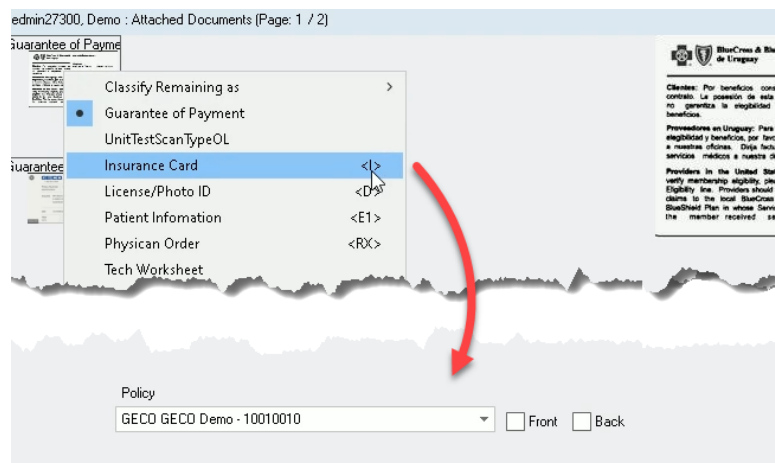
edmin27300, Demo : Attached Documents (Page: 1 / 2)

Guarantee of Payme

Guarantee

GECO

Classify Remaining as
Guarantee of Payment
UnitTestScanTypeOL
Insurance Card <I>
License/Photo ID <D>
Patient Infomation <E1>
Physican Order <RX>
Tech Worksheet

BlueCross & Blue
de Uruguay

Clientes: Por beneficios cons contrato. La posesión de esta no garantiza la elegibilidad beneficios.

Proveedores en Uruguay: Para elegibilidad y beneficios, por fav a nuestras oficinas. Dirija factu servicios médicos a nuestra di

Providers in the United State verify membership eligibility, ple Eligibility line. Providers should claims to the local BlueCross BlueShield Plan in whose Servi the member received se

Policy
GECO GECO Demo - 10010010
Front
Back